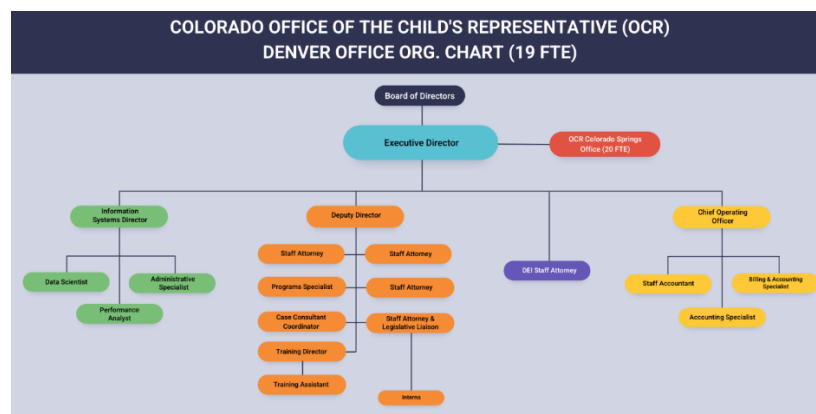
COLORADO OFFICE OF THE CHILD'S REPRESENTATIVE (OCR)
DENVER OFFICE ORG. CHART (19 FTE)

Board of Directors

Executive Director

OCR Colorado Springs Office (20 FTE)

Information Systems Director

Data Scientist

Administrative Specialist

Performance Analyst

Deputy Director

Staff Attorney

Staff Attorney

Programs Specialist

Staff Attorney

Case Consultant Coordinator

Staff Attorney & Legislative Liaison

Training Director

Training Assistant

Interns

DEI Staff Attorney

Chief Operating Officer

Staff Accountant

Billing & Accounting Specialist

Accounting Specialist